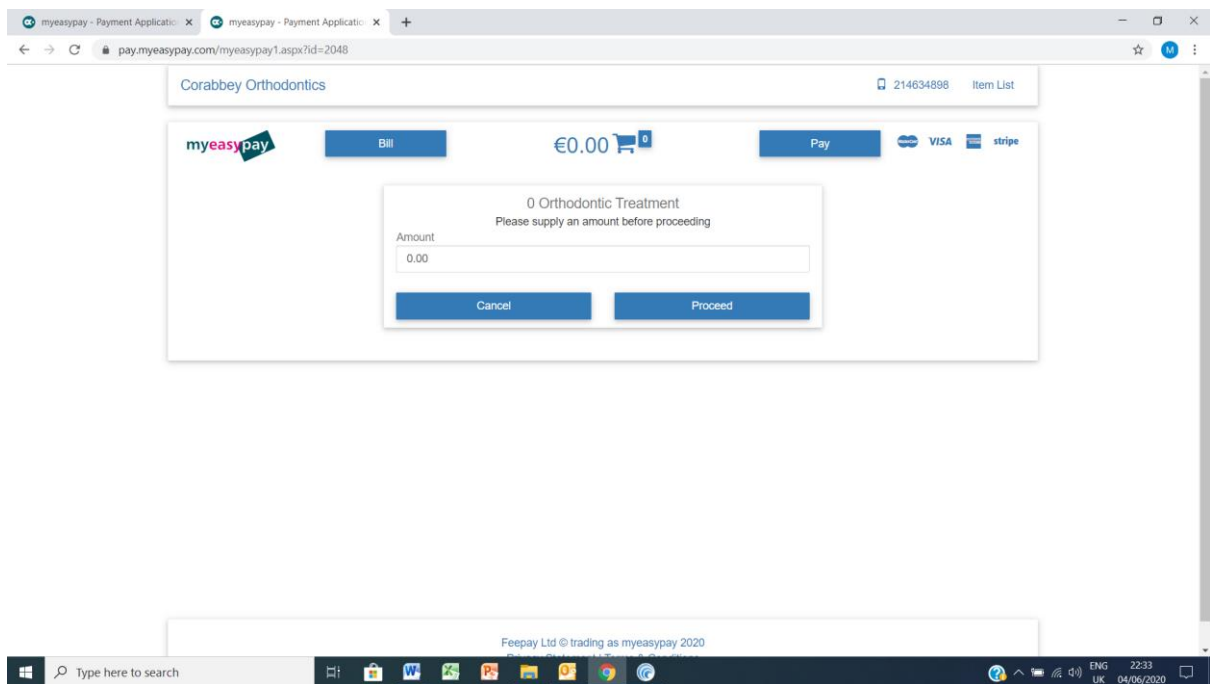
myeasypay - Payment Applicatio ×
myeasypay - Payment Applicatio ×
+

pay.myeasypay.com/myeasypay1.aspx?id=2048

Corabbey Orthodontics

214634898 Item List

myeasypay

Bill

€0.00 0

Pay

VISA stripe

0 Orthodontic Treatment
Please supply an amount before proceeding

Amount

0.00

Cancel

Proceed

Feepay Ltd © trading as myeasypay 2020

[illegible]

Type here to search

ENG UK

22:33 04/06/2020